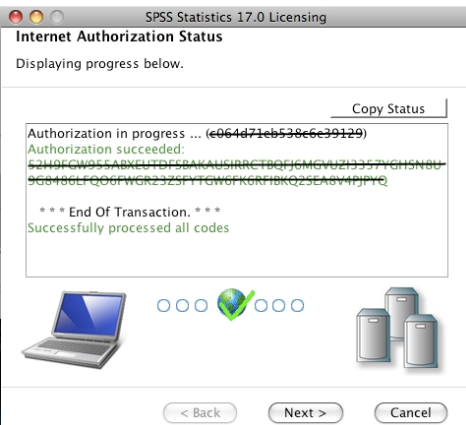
SPSS Statistics 17.0 Licensing

Internet Authorization Status

Displaying progress below.

Copy Status

Authorization in progress ... (c064d71eb538c6e39129)
Authorization succeeded:
52H9FGW955ABXEUTDFSBAKAUSIRRCTBQFJ6MGVUZI3357YGHSN8U9G8486LFQO6FWGR23Z5FYTGW6FK6RFIBKQ2SEA8V4PJPYQ

* * * End Of Transaction. * * *
Successfully processed all codes

< Back

Next >

Cancel